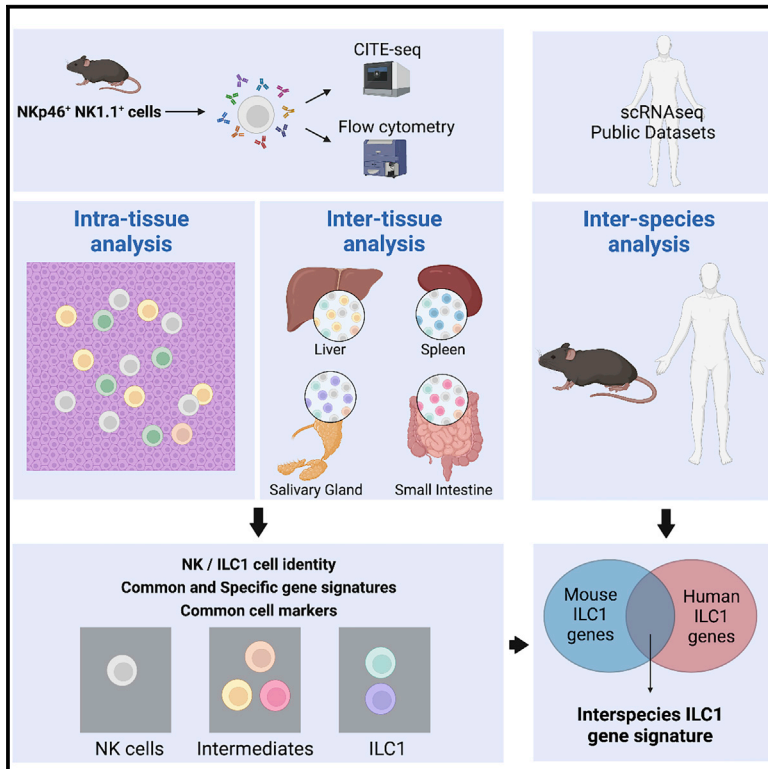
NKp46$^+$ NK1.1$^+$ cells

CITE-seq

Flow cytometry

scRNAseq Public Datasets

Intra-tissue analysis

Inter-tissue analysis

Liver

Spleen

Salivary Gland

Small Intestine

Inter-species analysis

NK / ILC1 cell identity
Common and Specific gene signatures
Common cell markers

NK cells

Intermediates

ILC1

Mouse ILC1 genes

Human ILC1 genes

Interspecies ILC1 gene signature